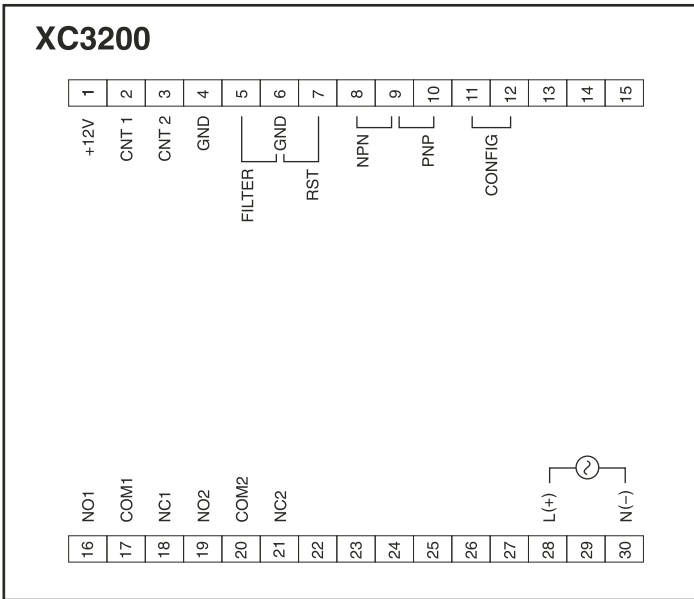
XC3200

| 1 | 2 | 3 | 4 | 5 | 6 | 7 | 8 | 9 | 10 | 11 | 12 | 13 | 14 | 15 |
|---|---|---|---|---|---|---|---|---|---|---|---|---|---|---|

+12V
CNT 1
CNT 2
GND
FILTER
GND
RST
NPN
PNP
CONFIG

NO1
COM1
NC1
NO2
COM2
NC2
L(+)
N(−)

| 16 | 17 | 18 | 19 | 20 | 21 | 22 | 23 | 24 | 25 | 26 | 27 | 28 | 29 | 30 |
|---|---|---|---|---|---|---|---|---|---|---|---|---|---|---|